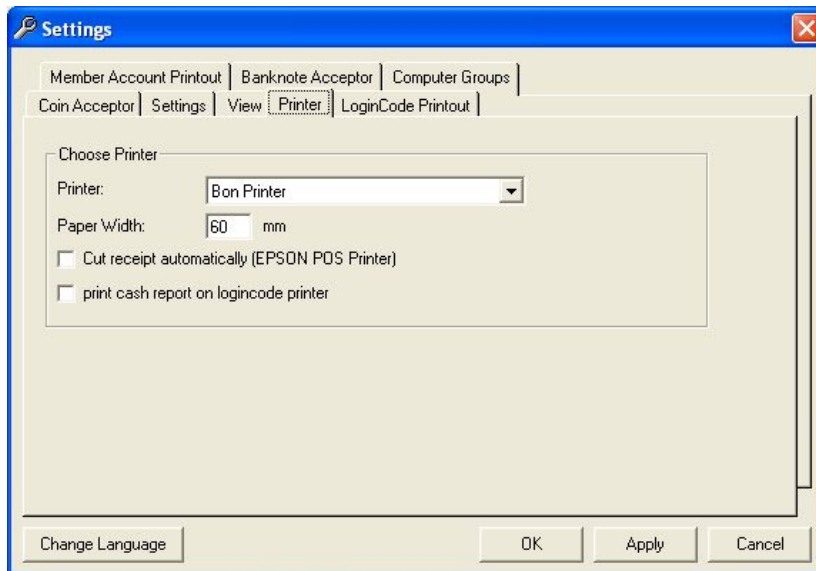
Settings

Member Account Printout | Banknote Acceptor | Computer Groups

Coin Acceptor | Settings | View | Printer | LoginCode Printout

Choose Printer

Printer: Bon Printer

Paper Width: 60 mm

Cut receipt automatically (EPSON POS Printer)

print cash report on logincode printer

Change Language

OK

Apply

Cancel